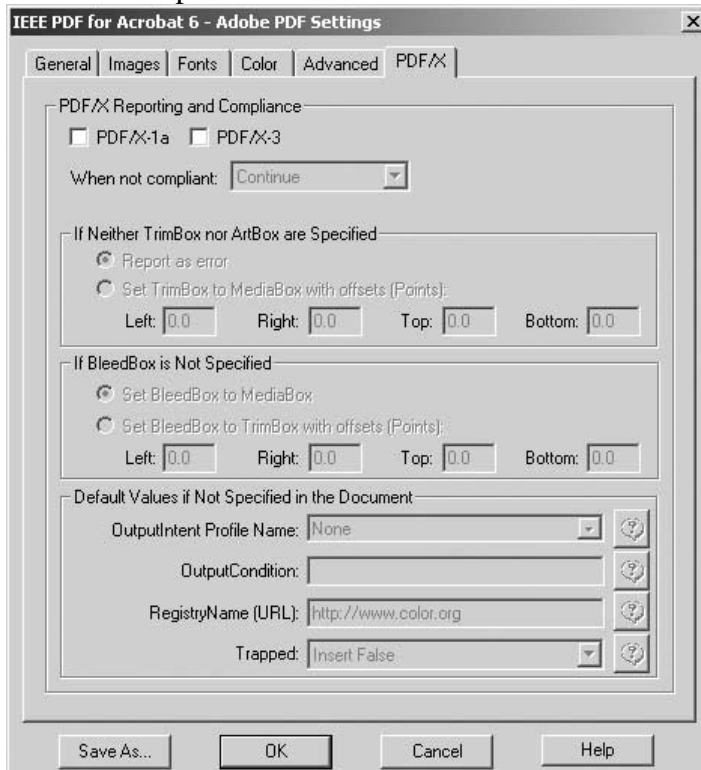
IEEE PDF for Acrobat 6 - Adobe PDF Settings

General | Images | Fonts | Color | Advanced | PDF/X

PDF/X Reporting and Compliance

PDF/X-1a PDF/X-3

When not compliant: Continue

If Neither TrimBox nor ArtBox are Specified

Report as error

Set TrimBox to MediaBox with offsets (Points):

Left: 0.0 Right: 0.0 Top: 0.0 Bottom: 0.0

If BleedBox is Not Specified

Set BleedBox to MediaBox

Set BleedBox to TrimBox with offsets (Points):

Left: 0.0 Right: 0.0 Top: 0.0 Bottom: 0.0

Default Values if Not Specified in the Document

OutputIntent Profile Name: None

OutputCondition:

RegistryName (URL): http://www.color.org

Trapped: Insert False

Save As... OK Cancel Help